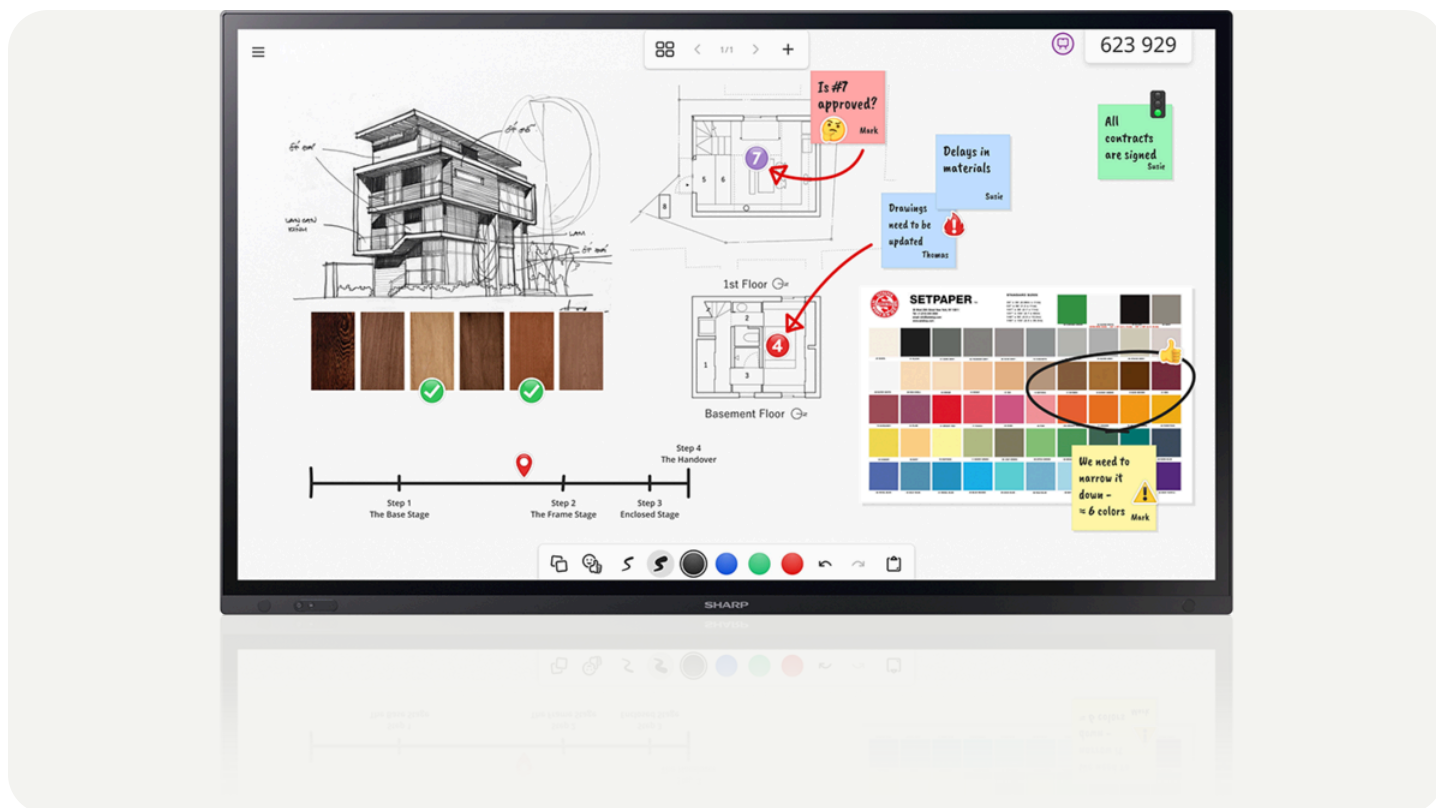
1/1

623 929

Is #7 approved?
Mark

All contracts are signed
Susie

Delays in materials
Susie

Drawings need to be updated
Thomas

7

5 6

8

2

4

1

3

1st Floor

Basement Floor

SETPAPER

We need to narrow it down – ≈ 6 colors
Mark

Step 1
The Base Stage

Step 2
The Frame Stage

Step 3
Enclosed Stage

Step 4
The Handover

SHARP